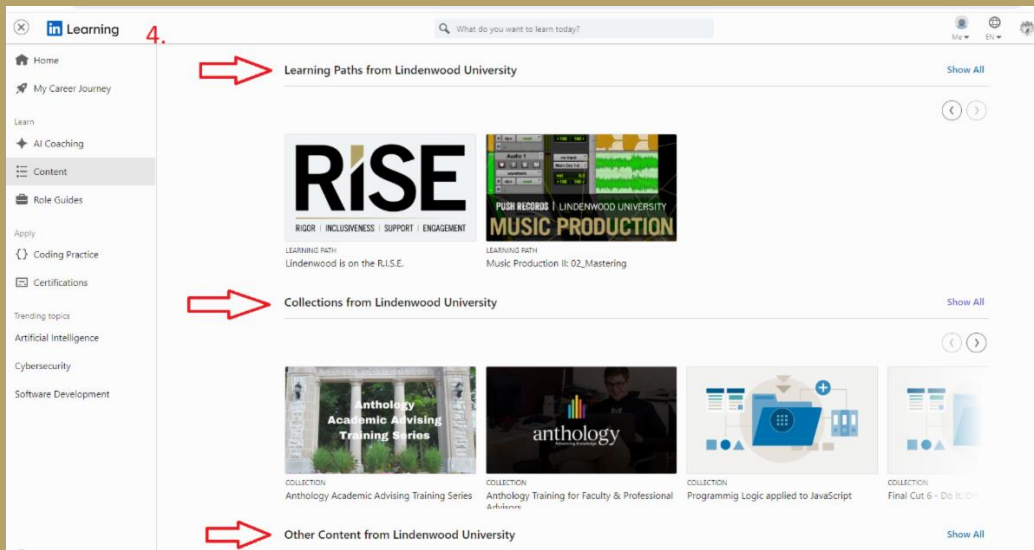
in Learning 4.

What do you want to learn today?

Me EN

Home

My Career Journey

Learn

AI Coaching

Content

Role Guides

Apply

Coding Practice

Certifications

Trending topics

Artificial Intelligence

Cybersecurity

Software Development

Learning Paths from Lindenwood University

Show All

RISE

RIGOR | INCLUSIVENESS | SUPPORT | ENGAGEMENT

LEARNING PATH

Lindenwood is on the R.I.S.E.

PUSH RECORDS | LINDENWOOD UNIVERSITY

MUSIC PRODUCTION

LEARNING PATH

Music Production II: 02_Mastering

Collections from Lindenwood University

Show All

Anthology Academic Advising Training Series

COLLECTION

Anthology Academic Advising Training Series

anthology

COLLECTION

Anthology Training for Faculty & Professional Advisors

COLLECTION

Programmig Logic applied to JavaScript

COLLECTION

Final Cut 6 - Do It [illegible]

Other Content from Lindenwood University

Show All